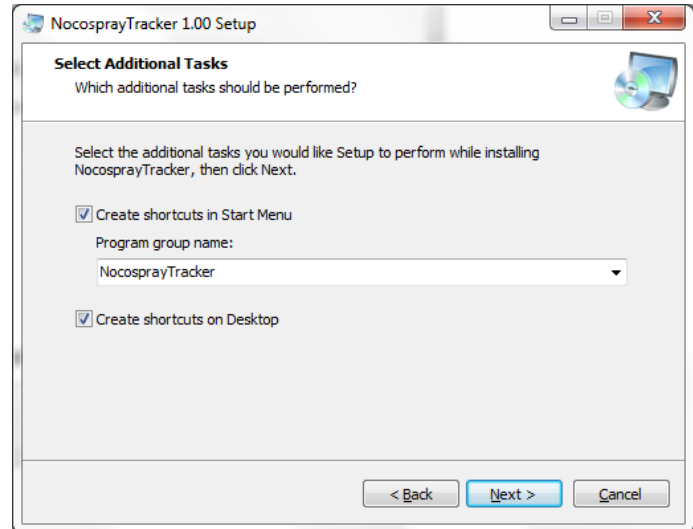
NocosprayTracker 1.00 Setup

Select Additional Tasks
Which additional tasks should be performed?

Select the additional tasks you would like Setup to perform while installing NocosprayTracker, then click Next.

Create shortcuts in Start Menu

Program group name:

NocosprayTracker

Create shortcuts on Desktop

< Back | Next > | Cancel